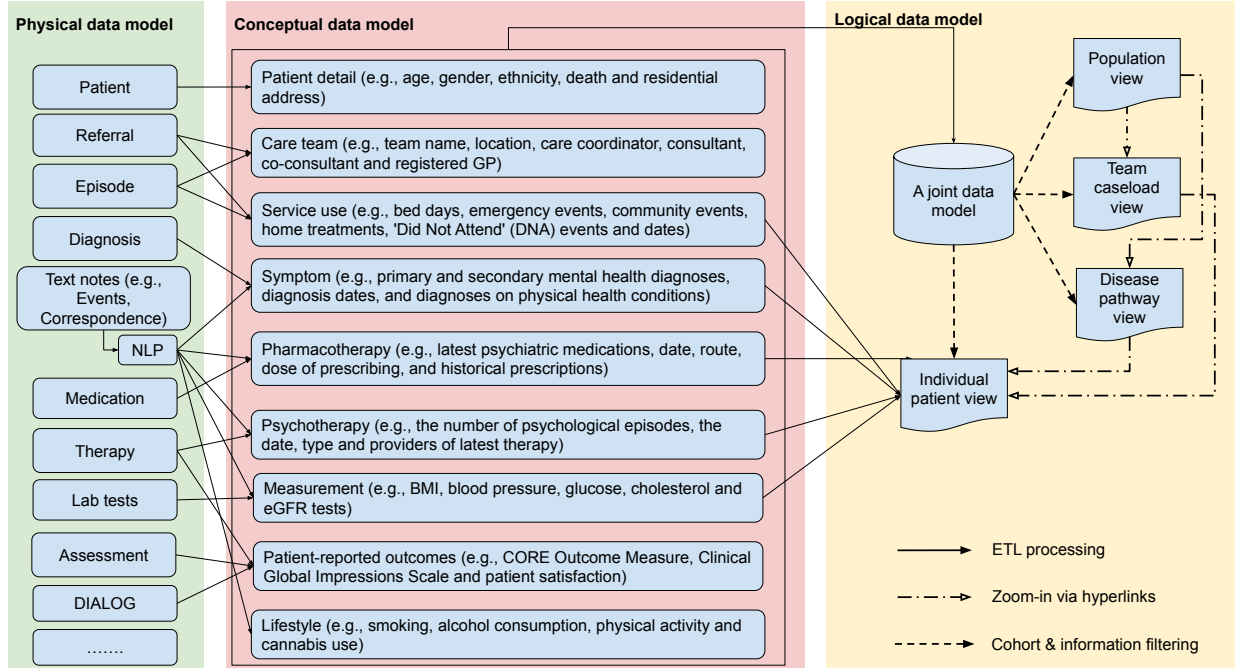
Physical data model

Patient

Referral

Episode

Diagnosis

Text notes (e.g., Events, Correspondence)

NLP

Medication

Therapy

Lab tests

Assessment

DIALOG

…….

Conceptual data model

Patient detail (e.g., age, gender, ethnicity, death and residential address)

Care team (e.g., team name, location, care coordinator, consultant, co-consultant and registered GP)

Service use (e.g., bed days, emergency events, community events, home treatments, 'Did Not Attend' (DNA) events and dates)

Symptom (e.g., primary and secondary mental health diagnoses, diagnosis dates, and diagnoses on physical health conditions)

Pharmacotherapy (e.g., latest psychiatric medications, date, route, dose of prescribing, and historical prescriptions)

Psychotherapy (e.g., the number of psychological episodes, the date, type and providers of latest therapy)

Measurement (e.g., BMI, blood pressure, glucose, cholesterol and eGFR tests)

Patient-reported outcomes (e.g., CORE Outcome Measure, Clinical Global Impressions Scale and patient satisfaction)

Lifestyle (e.g., smoking, alcohol consumption, physical activity and cannabis use)

Logical data model

A joint data model

Population view

Team caseload view

Disease pathway view

Individual patient view

ETL processing

Zoom-in via hyperlinks

Cohort & information filtering